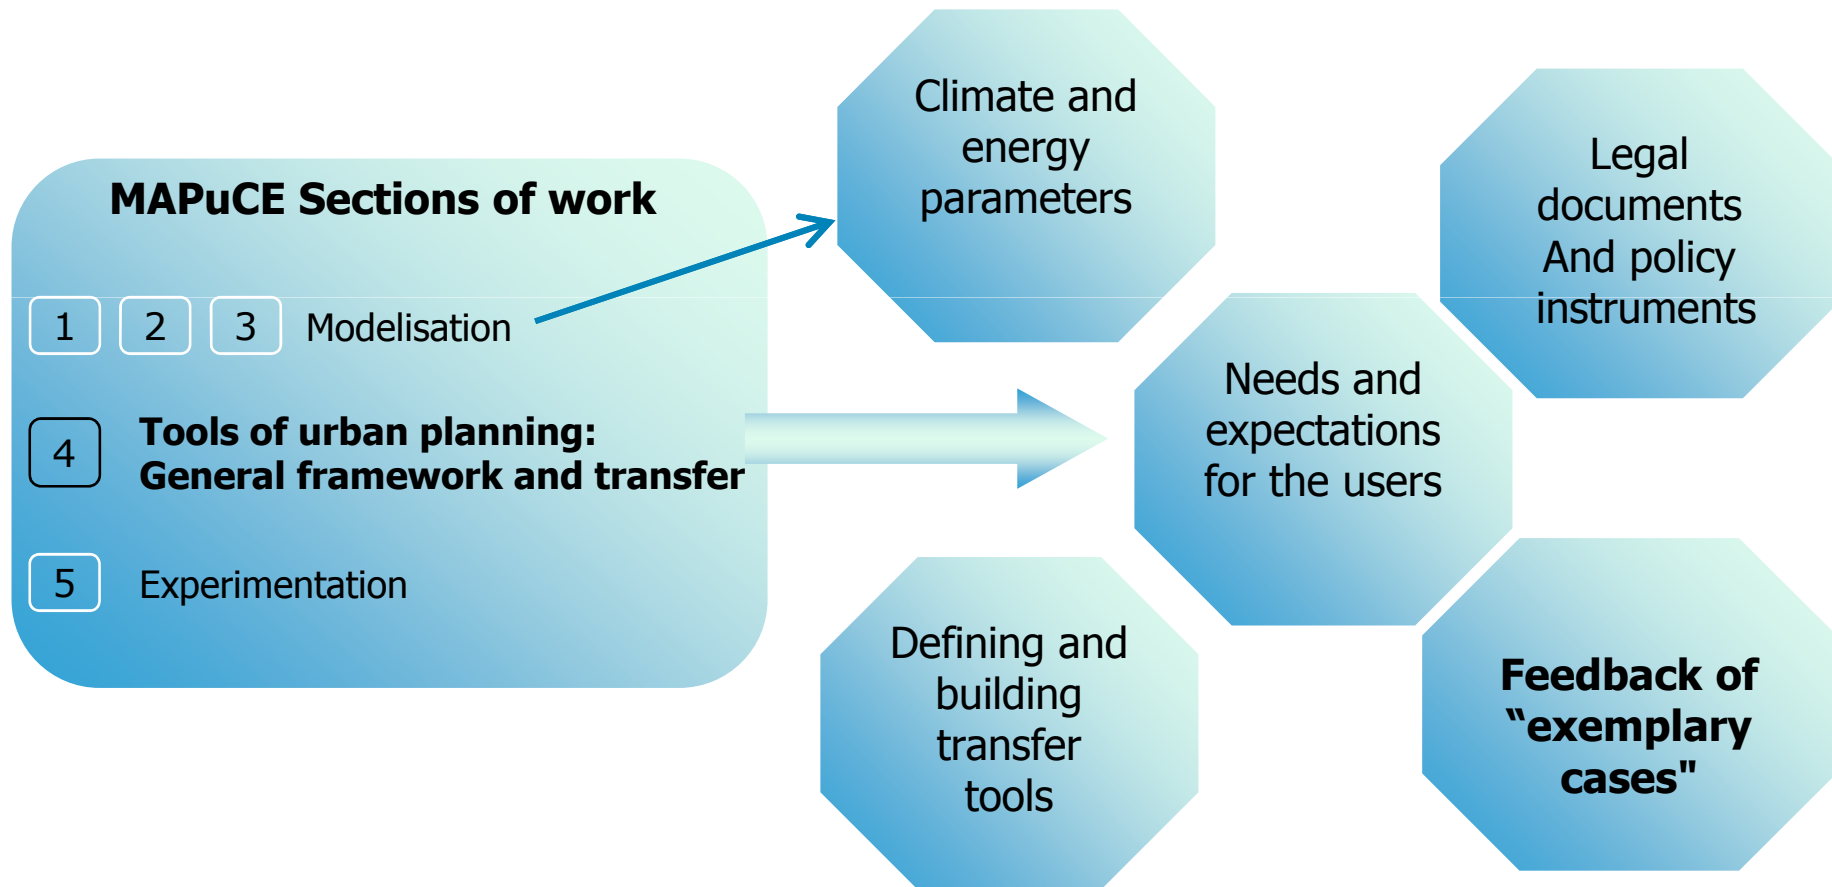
MAPuCE Sections of work

1 2 3 Modelisation

4 Tools of urban planning: General framework and transfer

5 Experimentation

Climate and energy parameters

Legal documents And policy instruments

Needs and expectations for the users

Defining and building transfer tools

Feedback of “exemplary cases"